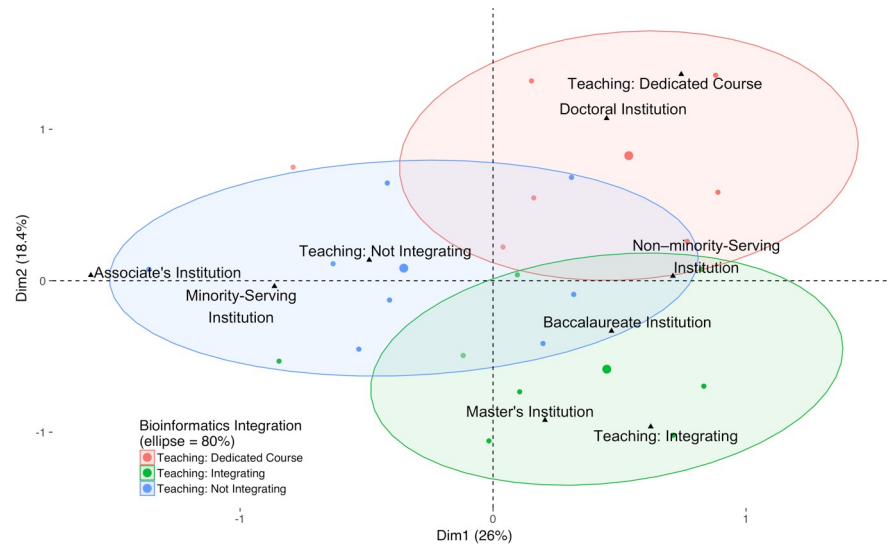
Teaching: Dedicated Course
Doctoral Institution
Teaching: Not Integrating
Non–minority-Serving Institution
Associate's Institution
Minority-Serving Institution
Baccalaureate Institution
Master's Institution
Teaching: Integrating

Bioinformatics Integration (ellipse = 80%)
Teaching: Dedicated Course
Teaching: Integrating
Teaching: Not Integrating

Dim2 (18.4%)
1
0
-1

-1
0
1
Dim1 (26%)